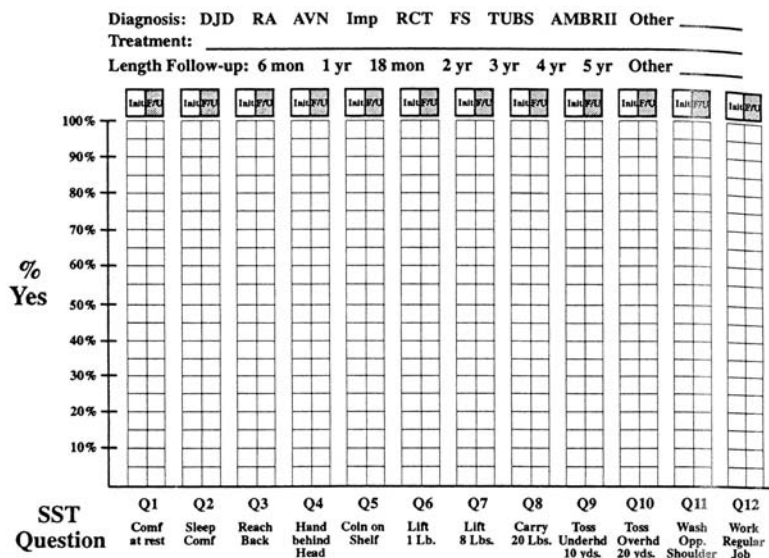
Diagnosis: DJD RA AVN Imp RCT FS TUBS AMBRII Other ______
Treatment: ______
Length Follow-up: 6 mon 1 yr 18 mon 2 yr 3 yr 4 yr 5 yr Other ______

| | Q1 | Q2 | Q3 | Q4 | Q5 | Q6 | Q7 | Q8 | Q9 | Q10 | Q11 | Q12 |
|---|---|---|---|---|---|---|---|---|---|---|---|---|
| | Init F/U | Init F/U | Init F/U | Init F/U | Init F/U | Init F/U | Init F/U | Init F/U | Init F/U | Init F/U | Init F/U | Init F/U |
| 100% | | | | | | | | | | | | |
| 90% | | | | | | | | | | | | |
| 80% | | | | | | | | | | | | |
| 70% | | | | | | | | | | | | |
| 60% | | | | | | | | | | | | |
| 50% | | | | | | | | | | | | |
| 40% | | | | | | | | | | | | |
| 30% | | | | | | | | | | | | |
| 20% | | | | | | | | | | | | |
| 10% | | | | | | | | | | | | |

% Yes

SST Question
Q1 Comf at rest
Q2 Sleep Comf
Q3 Reach Back
Q4 Hand behind Head
Q5 Coin on Shelf
Q6 Lift 1 Lb.
Q7 Lift 8 Lbs.
Q8 Carry 20 Lbs.
Q9 Toss Underhd 10 yds.
Q10 Toss Overhd 20 yds.
Q11 Wash Opp. Shoulder
Q12 Work Regular Job